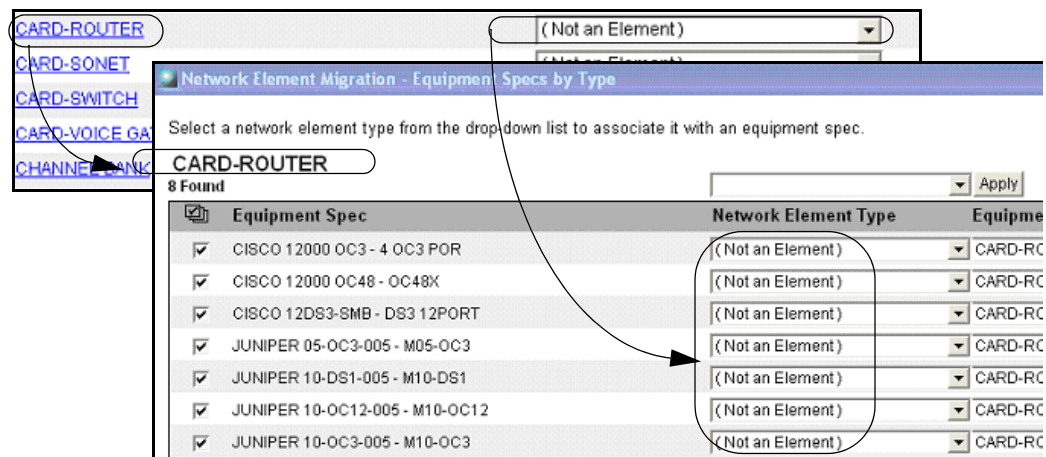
CARD-ROUTER
CARD-SONET
CARD-SWITCH
CARD-VOICE GA
CHANNEL BANK

(Not an Element)
(Not an Element)

Network Element Migration - Equipment Specs by Type

Select a network element type from the drop-down list to associate it with an equipment spec.

CARD-ROUTER

8 Found

Apply

| | Equipment Spec | Network Element Type | Equipme |
|---|---|---|---|
| ☑ | CISCO 12000 OC3 - 4 OC3 POR | (Not an Element) | CARD-RO |
| ☑ | CISCO 12000 OC48 - OC48X | (Not an Element) | CARD-RO |
| ☑ | CISCO 12DS3-SMB - DS3 12PORT | (Not an Element) | CARD-RO |
| ☑ | JUNIPER 05-OC3-005 - M05-OC3 | (Not an Element) | CARD-RO |
| ☑ | JUNIPER 10-DS1-005 - M10-DS1 | (Not an Element) | CARD-RO |
| ☑ | JUNIPER 10-OC12-005 - M10-OC12 | (Not an Element) | CARD-RO |
| ☑ | JUNIPER 10-OC3-005 - M10-OC3 | (Not an Element) | CARD-RO |